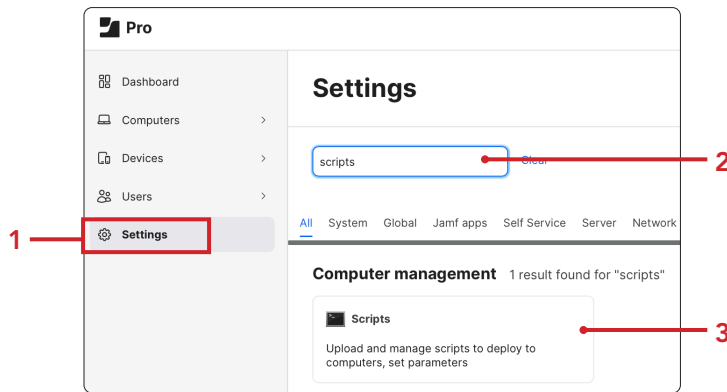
Pro

Dashboard

Computers

Devices

Users

Settings

1

Settings

scripts

Clear

2

All System Global Jamf apps Self Service Server Network

Computer management 1 result found for "scripts"

Scripts

Upload and manage scripts to deploy to computers, set parameters

3